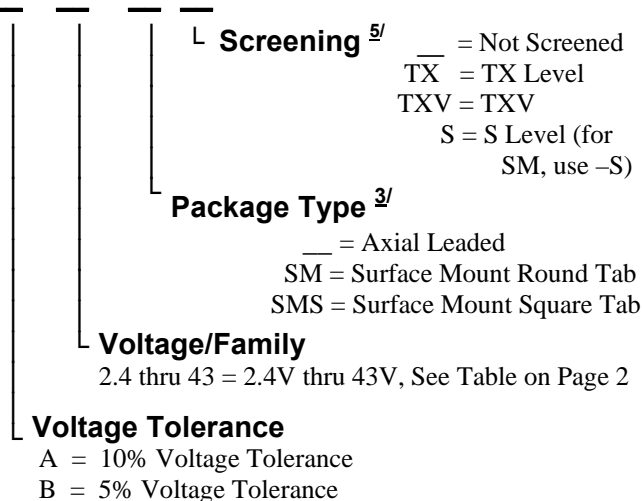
Screening $\underline{5/}$
__ = Not Screened
TX = TX Level
TXV = TXV
S = S Level (for SM, use –S)

Package Type $\underline{3/}$
__ = Axial Leaded
SM = Surface Mount Round Tab
SMS = Surface Mount Square Tab

Voltage/Family
2.4 thru 43 = 2.4V thru 43V, See Table on Page 2

Voltage Tolerance
A = 10% Voltage Tolerance
B = 5% Voltage Tolerance